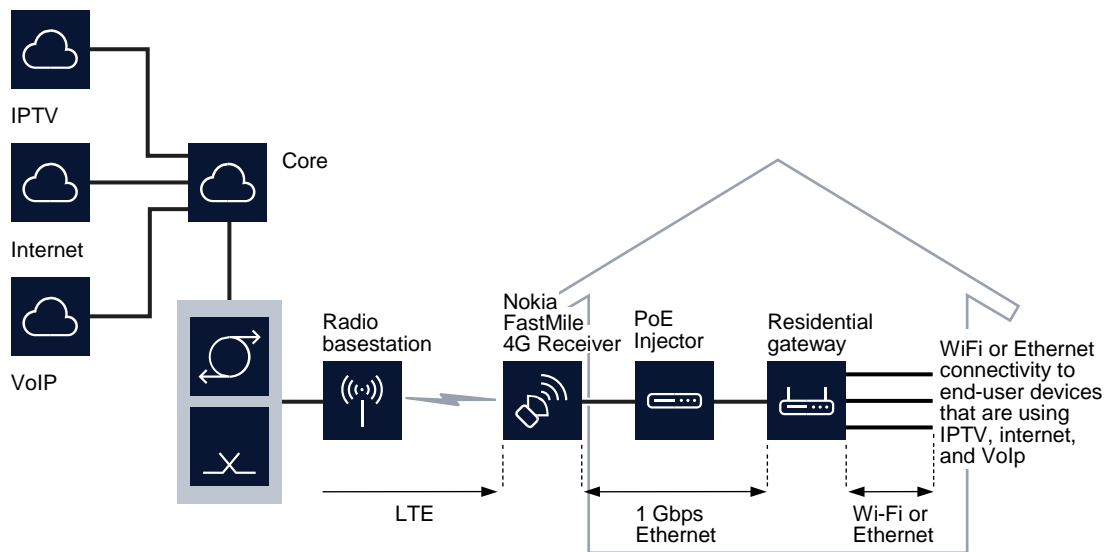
IPTV

Core

Internet

VoIP

Radio basestation

Nokia FastMile 4G Receiver

PoE Injector

Residential gateway

WiFi or Ethernet connectivity to end-user devices that are using IPTV, internet, and VoIp

LTE

1 Gbps Ethernet

Wi-Fi or Ethernet